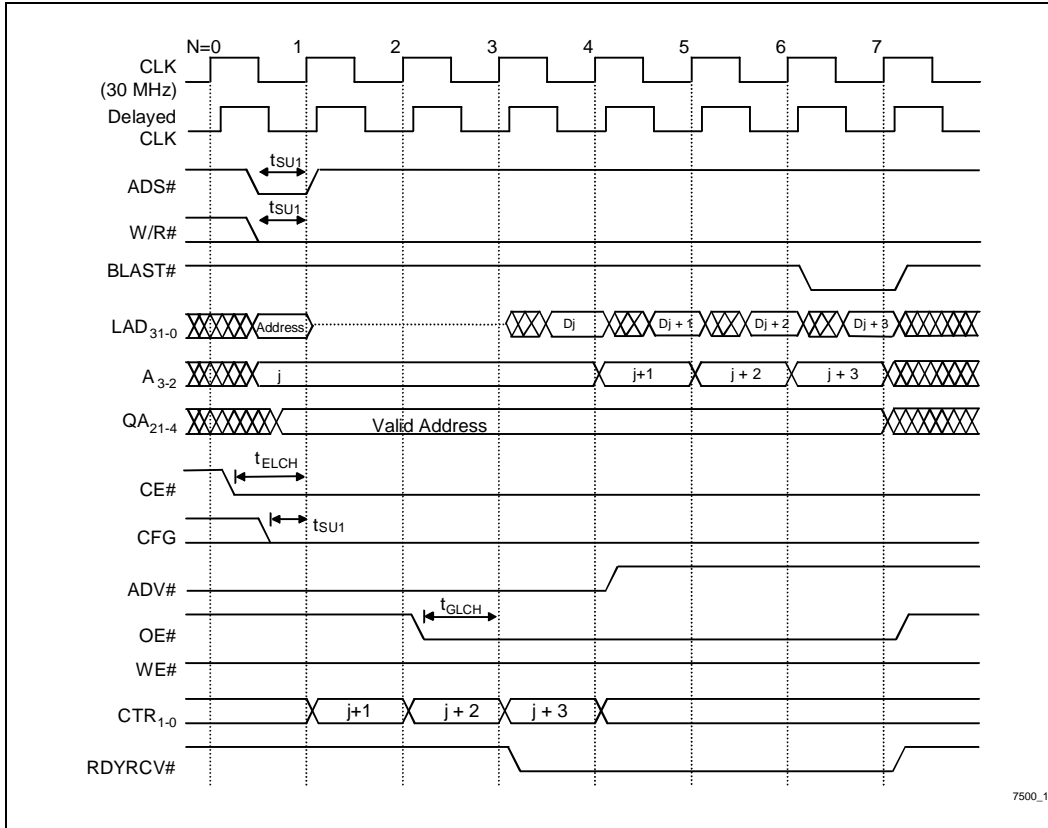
N=0
1
2
3
4
5
6
7

CLK (30 MHz)

Delayed CLK

$t_{SU1}$

ADS#

$t_{SU1}$

W/R#

BLAST#

$LAD_{31-0}$
Address
Dj
Dj + 1
Dj + 2
Dj + 3

$A_{3-2}$
j
j+1
j + 2
j + 3

$QA_{21-4}$
Valid Address

$t_{ELCH}$

CE#

$t_{SU1}$

CFG

ADV#

$t_{GLCH}$

OE#

WE#

$CTR_{1-0}$
j+1
j + 2
j + 3

RDYRCV#

7500_1